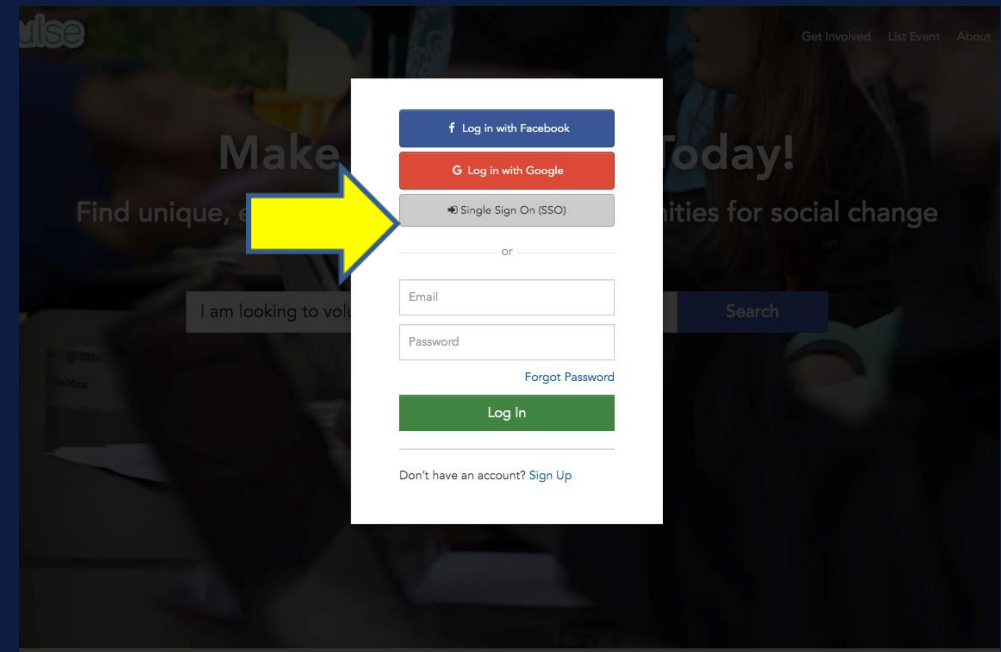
ulse

Get Involved List Event About

Make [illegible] Today!

Find unique, e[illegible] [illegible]nities for social change

I am looking to volu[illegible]

Search

f Log in with Facebook

G Log in with Google

Single Sign On (SSO)

or

Email

Password

Forgot Password

Log In

Don't have an account? Sign Up